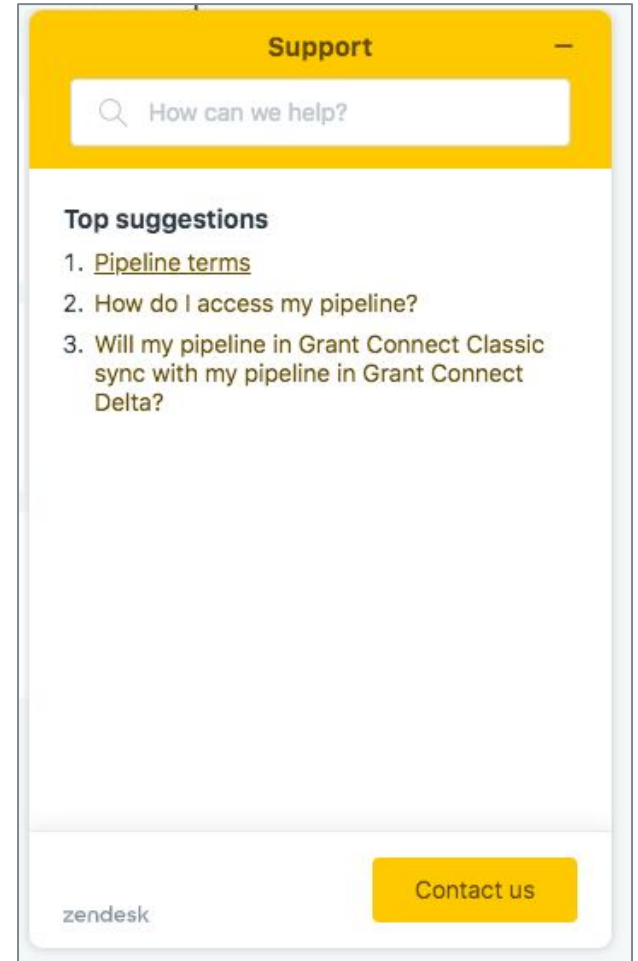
Support

–

How can we help?

Top suggestions

1. Pipeline terms
2. How do I access my pipeline?
3. Will my pipeline in Grant Connect Classic sync with my pipeline in Grant Connect Delta?

zendesk

Contact us